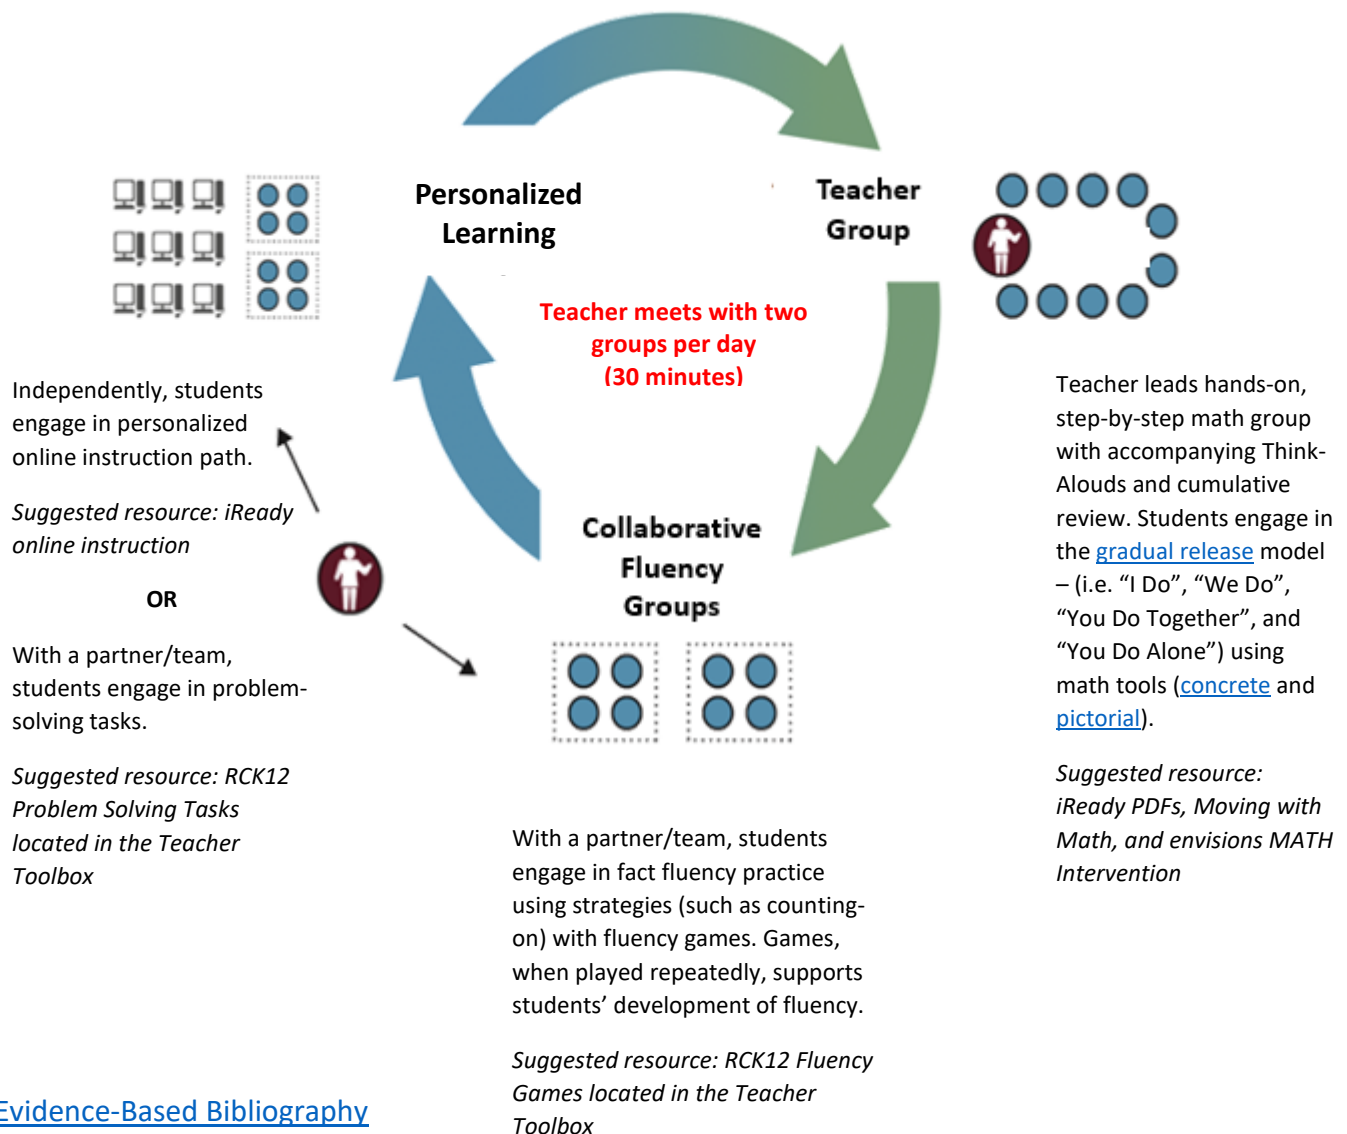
Personalized Learning

Teacher Group

Teacher meets with two groups per day (30 minutes)

Collaborative Fluency Groups

Independently, students engage in personalized online instruction path.

Suggested resource: iReady online instruction

OR

With a partner/team, students engage in problem-solving tasks.

Suggested resource: RCK12 Problem Solving Tasks located in the Teacher Toolbox

With a partner/team, students engage in fact fluency practice using strategies (such as counting-on) with fluency games. Games, when played repeatedly, supports students' development of fluency.

Suggested resource: RCK12 Fluency Games located in the Teacher Toolbox

Teacher leads hands-on, step-by-step math group with accompanying Think-Alouds and cumulative review. Students engage in the gradual release model – (i.e. "I Do", "We Do", "You Do Together", and "You Do Alone") using math tools (concrete and pictorial).

Suggested resource: iReady PDFs, Moving with Math, and envisions MATH Intervention

Evidence-Based Bibliography